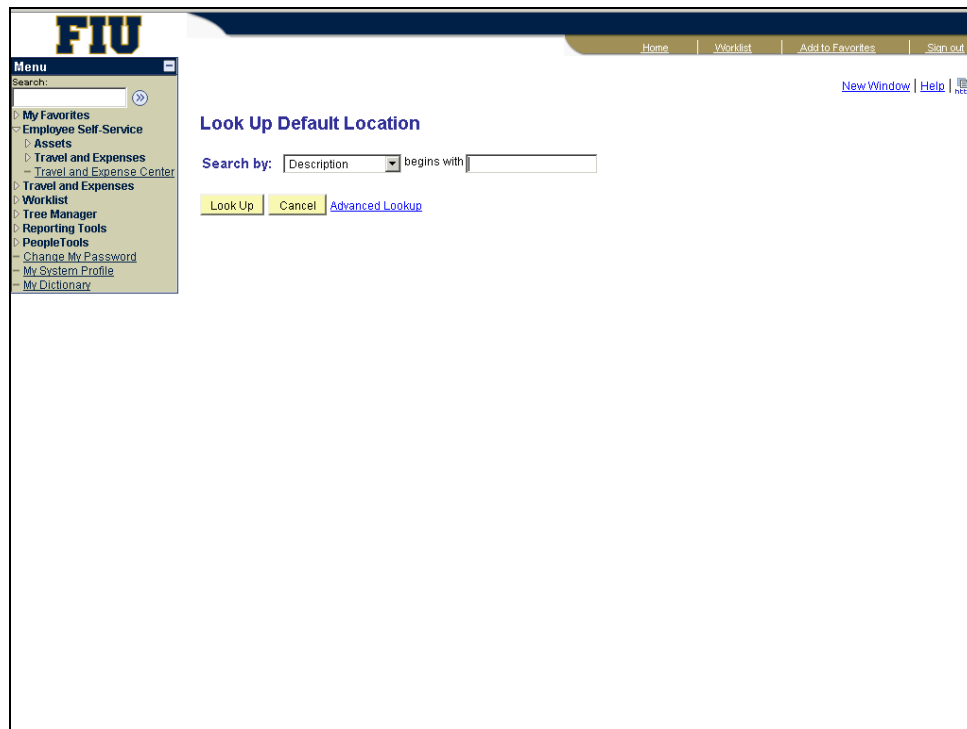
FIU

Home | Worklist | Add to Favorites | Sign out

Menu

Search:

My Favorites
Employee Self-Service
Assets
Travel and Expenses
Travel and Expense Center
Travel and Expenses
Worklist
Tree Manager
Reporting Tools
PeopleTools
Change My Password
My System Profile
My Dictionary

New Window | Help |

Look Up Default Location

Search by: Description begins with

Look Up Cancel Advanced Lookup